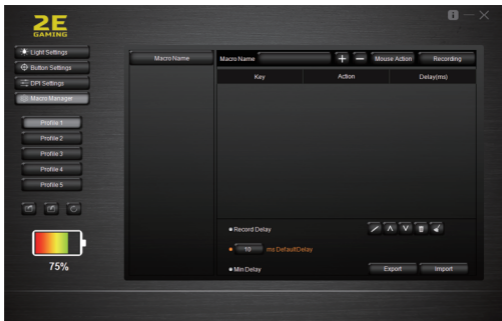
2E GAMING

Light Settings
Button Settings
DPI Settings
Macro Manager

Profile 1
Profile 2
Profile 3
Profile 4
Profile 5

75%

Macro Name

Macro Name
+
—
Mouse Action
Recording

| Key | Action | Delay(ms) |
|---|---|---|

Record Delay
10
ms DefaultDelay
Min Delay
Export
Import